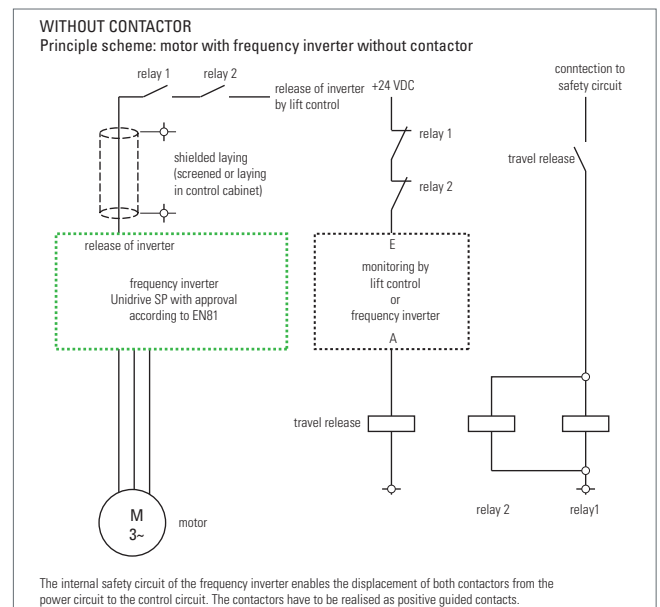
WITHOUT CONTACTOR
Principle scheme: motor with frequency inverter without contactor

relay 1
relay 2
release of inverter by lift control
+24 VDC
conntection to safety circuit
relay 1
travel release
shielded laying (screened or laying in control cabinet)
relay 2
release of inverter
frequency inverter
Unidrive SP with approval according to EN81
E
monitoring by lift control or frequency inverter
A
travel release
M
3~
motor
relay 2
relay1

The internal safety circuit of the frequency inverter enables the displacement of both contactors from the power circuit to the control circuit. The contactors have to be realised as positive guided contacts.